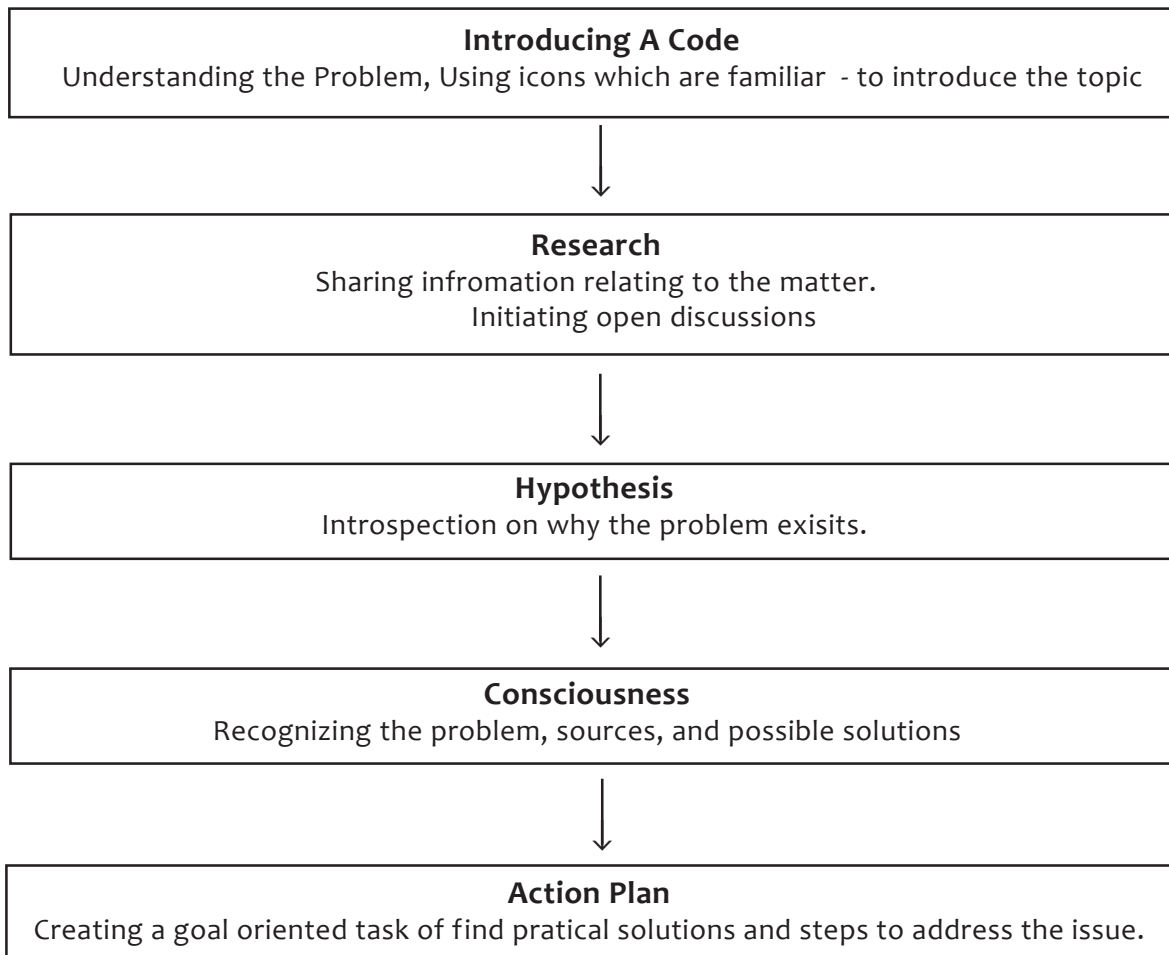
**Introducing A Code**
Understanding the Problem, Using icons which are familiar - to introduce the topic

**Research**
Sharing infromation relating to the matter.
Initiating open discussions

**Hypothesis**
Introspection on why the problem exisits.

**Consciousness**
Recognizing the problem, sources, and possible solutions

**Action Plan**
Creating a goal oriented task of find pratical solutions and steps to address the issue.